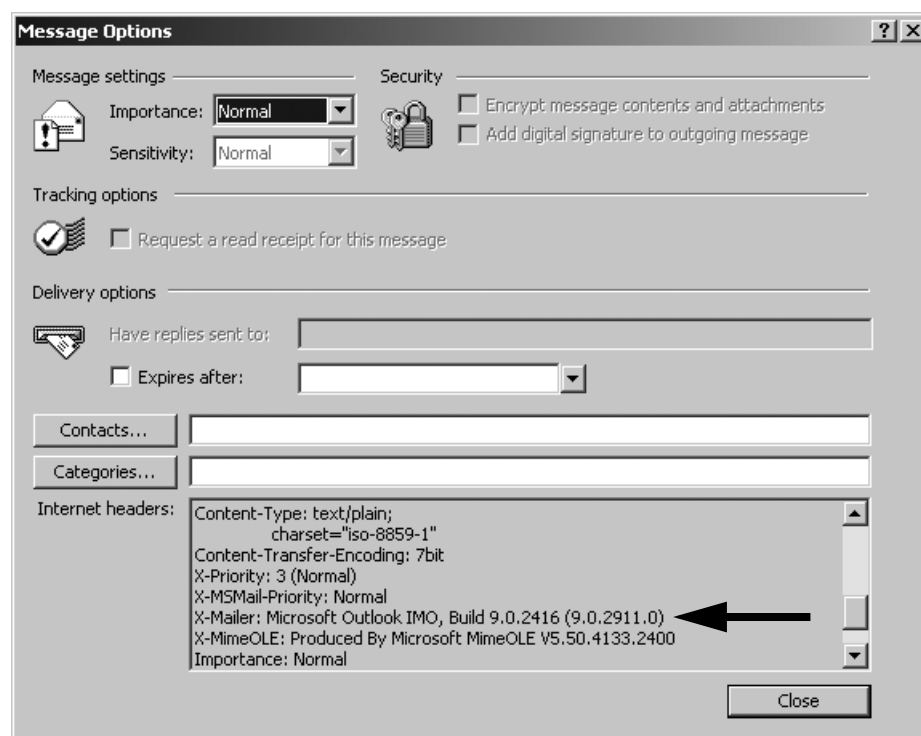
Message Options

?

Message settings

Importance: Normal

Sensitivity: Normal

Security

Encrypt message contents and attachments

Add digital signature to outgoing message

Tracking options

Request a read receipt for this message

Delivery options

Have replies sent to:

Expires after:

Contacts...

Categories...

Internet headers:

Content-Type: text/plain;
charset="iso-8859-1"
Content-Transfer-Encoding: 7bit
X-Priority: 3 (Normal)
X-MSMail-Priority: Normal
X-Mailer: Microsoft Outlook IMO, Build 9.0.2416 (9.0.2911.0)
X-MimeOLE: Produced By Microsoft MimeOLE V5.50.4133.2400
Importance: Normal

Close